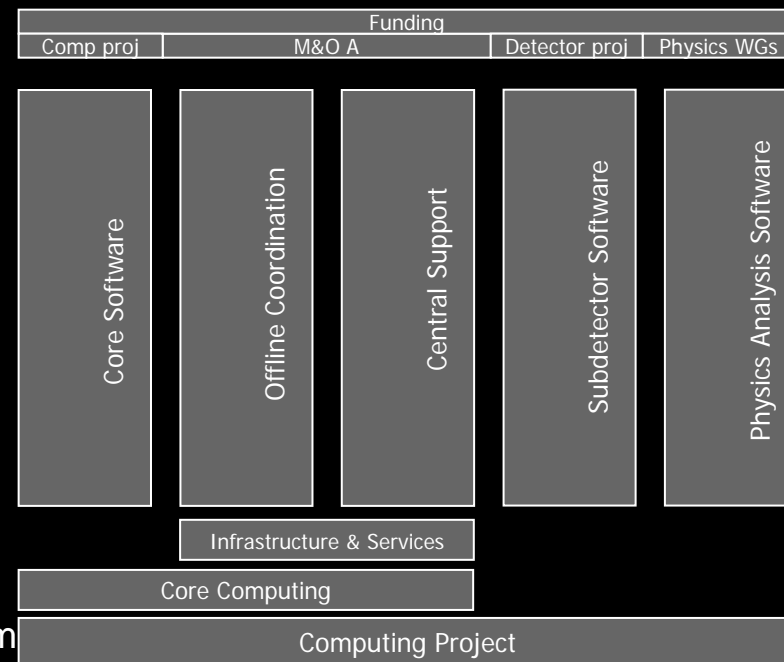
Funding

Comp proj | M&O A | Detector proj | Physics WGs

Core Software

Offline Coordination

Central Support

Subdetector Software

Physics Analysis Software

Infrastructure & Services

Core Computing

m

Computing Project